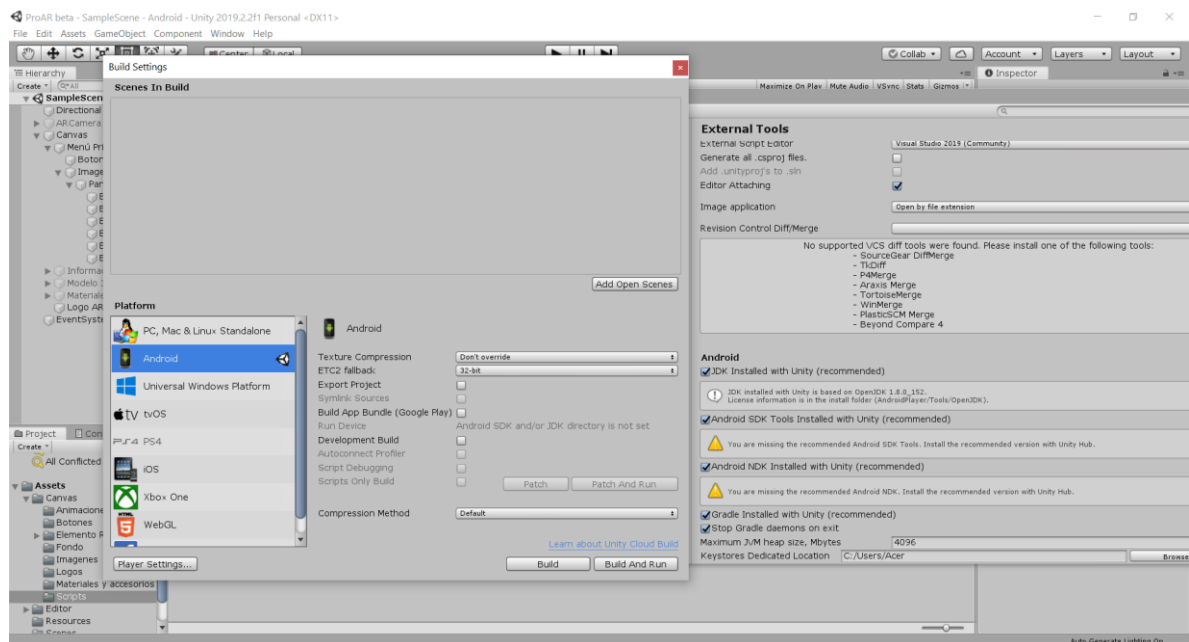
ProAR beta - SampleScene - Android - Unity 2019.2.2f1 Personal <DX11>
File Edit Assets GameObject Component Window Help

Center Local

Collab Account Layers Layout

Hierarchy
Create All
SampleScen
Directional
ARCamera
Canvas
Menú Pri
Boton
Image
Par
Informa
Modelo
Materiale
Logo AR
EventSyste

Build Settings

Scenes In Build

Add Open Scenes

Platform

PC, Mac & Linux Standalone
Android
Universal Windows Platform
tvOS
PS4
iOS
Xbox One
WebGL

Android

Texture Compression | Don't override
ETC2 fallback | 32-bit
Export Project
Symlink Sources
Build App Bundle (Google Play)
Run Device | Android SDK and/or JDK directory is not set
Development Build
Autoconnect Profiler
Script Debugging
Scripts Only Build | Patch | Patch And Run

Compression Method | Default

Learn about Unity Cloud Build

Player Settings...
Build
Build And Run

Maximize On Play Mute Audio VSync Stats Gizmos

Inspector

External Tools
External Script Editor | Visual Studio 2019 (Community)
Generate all .csproj files.
Add .unityproj's to .sln
Editor Attaching

Image application | Open by file extension

Revision Control Diff/Merge

No supported VCS diff tools were found. Please install one of the following tools:
- SourceGear DiffMerge
- TkDiff
- P4Merge
- Araxis Merge
- TortoiseMerge
- WinMerge
- PlasticSCM Merge
- Beyond Compare 4

Android
JDK Installed with Unity (recommended)
JDK installed with Unity is based on OpenJDK 1.8.0_152.
License information is in the install folder (AndroidPlayer/Tools/OpenJDK).
Android SDK Tools Installed with Unity (recommended)
You are missing the recommended Android SDK Tools. Install the recommended version with Unity Hub.
Android NDK Installed with Unity (recommended)
You are missing the recommended Android NDK. Install the recommended version with Unity Hub.
Gradle Installed with Unity (recommended)
Stop Gradle daemons on exit
Maximum JVM heap size, Mbytes | 4096
Keystores Dedicated Location | C:/Users/Acer | Browse

Project Con
Create
All Conflicted
Assets
Canvas
Animacione
Botones
Elemento
Fondo
Imagenes
Logos
Materiales y accesorios
Scripts
Editor
Resources
Scenes

Auto Generate Lighting On